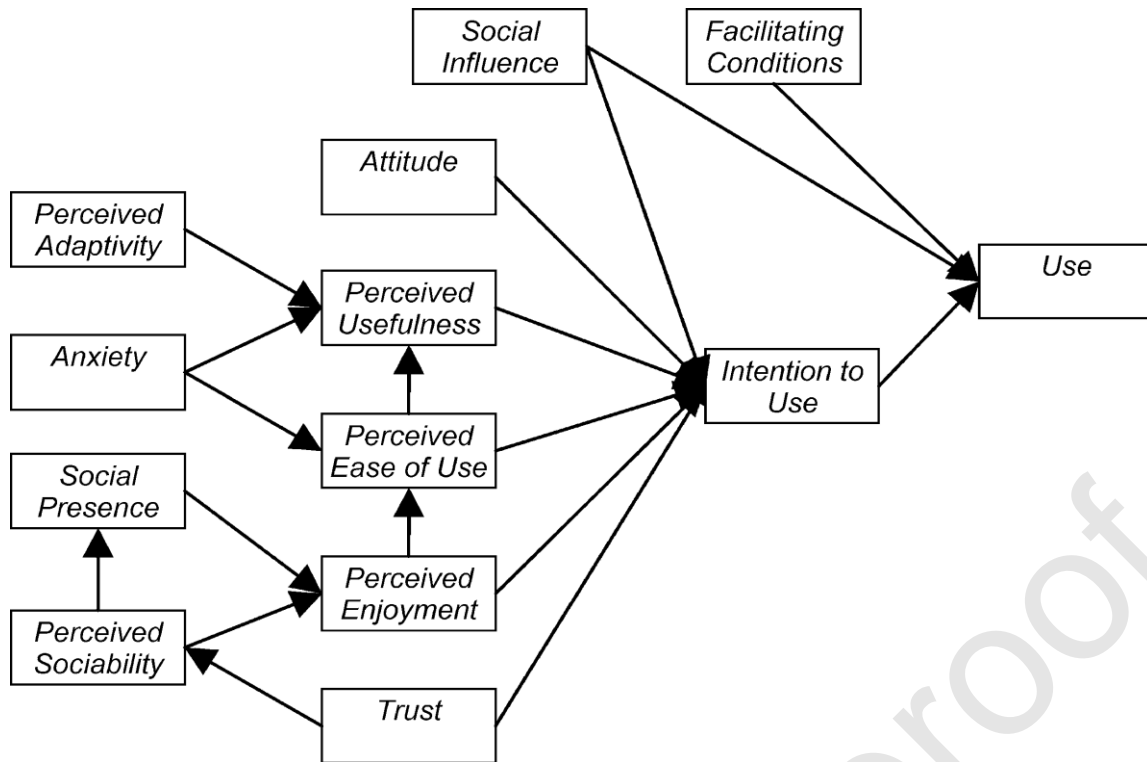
Social Influence

Facilitating Conditions

Attitude

Perceived Adaptivity

Perceived Usefulness

Use

Anxiety

Intention to Use

Perceived Ease of Use

Social Presence

Perceived Enjoyment

Perceived Sociability

Trust

Proof